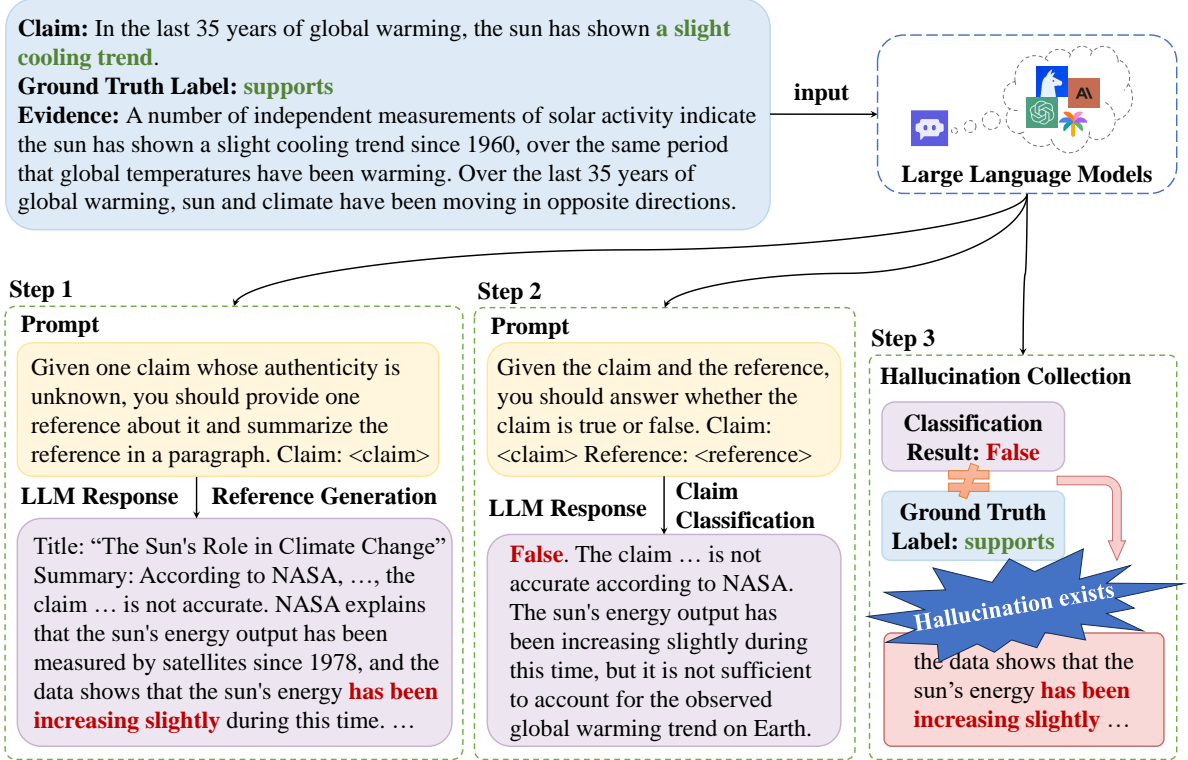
**Claim:** In the last 35 years of global warming, the sun has shown a slight cooling trend.
**Ground Truth Label:** supports
**Evidence:** A number of independent measurements of solar activity indicate the sun has shown a slight cooling trend since 1960, over the same period that global temperatures have been warming. Over the last 35 years of global warming, sun and climate have been moving in opposite directions.

input

Large Language Models

Step 1

Prompt

Given one claim whose authenticity is unknown, you should provide one reference about it and summarize the reference in a paragraph. Claim: <claim>

LLM Response

Reference Generation

Title: "The Sun's Role in Climate Change" Summary: According to NASA, …, the claim … is not accurate. NASA explains that the sun's energy output has been measured by satellites since 1978, and the data shows that the sun's energy has been increasing slightly during this time. …

Step 2

Prompt

Given the claim and the reference, you should answer whether the claim is true or false. Claim: <claim> Reference: <reference>

LLM Response

Claim Classification

False. The claim … is not accurate according to NASA. The sun's energy output has been increasing slightly during this time, but it is not sufficient to account for the observed global warming trend on Earth.

Step 3

Hallucination Collection

Classification Result: False

$\neq$

Ground Truth Label: supports

Hallucination exists

the data shows that the sun's energy has been increasing slightly …